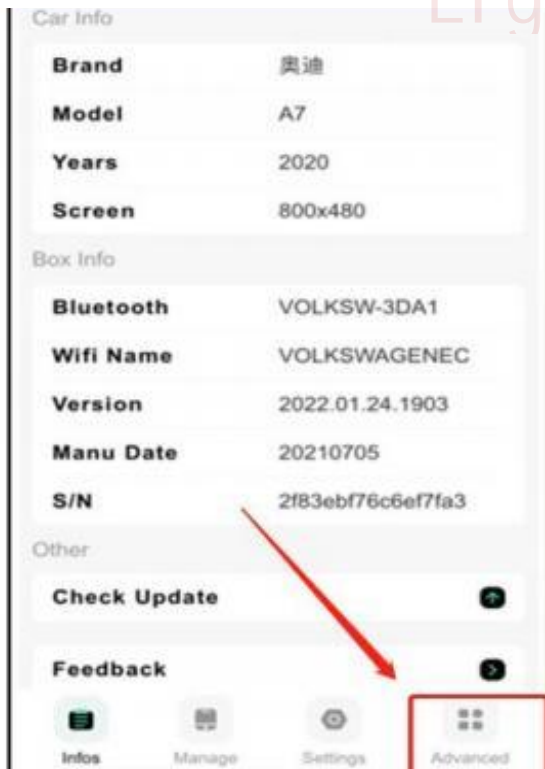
Car Info

| Brand | 奥迪 |
|---|---|
| Model | A7 |
| Years | 2020 |
| Screen | 800x480 |

Box Info

| Bluetooth | VOLKSW-3DA1 |
|---|---|
| Wifi Name | VOLKSWAGENEC |
| Version | 2022.01.24.1903 |
| Manu Date | 20210705 |
| S/N | 2f83ebf76c6ef7fa3 |

Other

Check Update

Feedback

Infos Manage Settings Advanced